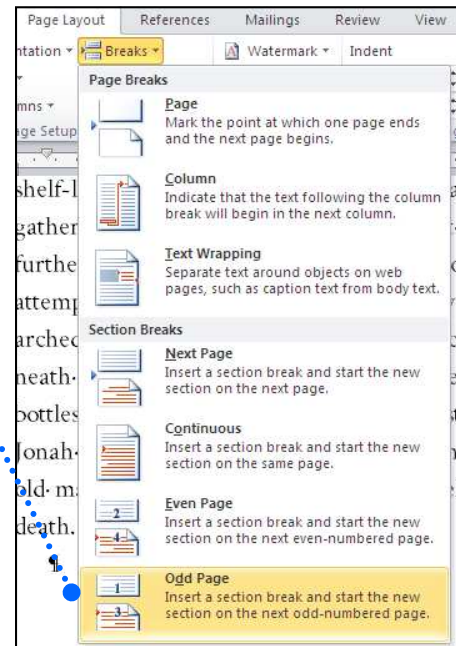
Page Layout References Mailings Review View

ntation Breaks Watermark Indent

mns
ge Setup

Page Breaks

Page
Mark the point at which one page ends and the next page begins.

Column
Indicate that the text following the column break will begin in the next column.

Text Wrapping
Separate text around objects on web pages, such as caption text from body text.

Section Breaks

Next Page
Insert a section break and start the new section on the next page.

Continuous
Insert a section break and start the new section on the same page.

Even Page
Insert a section break and start the new section on the next even-numbered page.

Odd Page
Insert a section break and start the new section on the next odd-numbered page.

shelf-l
gather
furthe
attemp
archec
neath
bottles
Jonah
old m
death.
¶

2
4
1
3